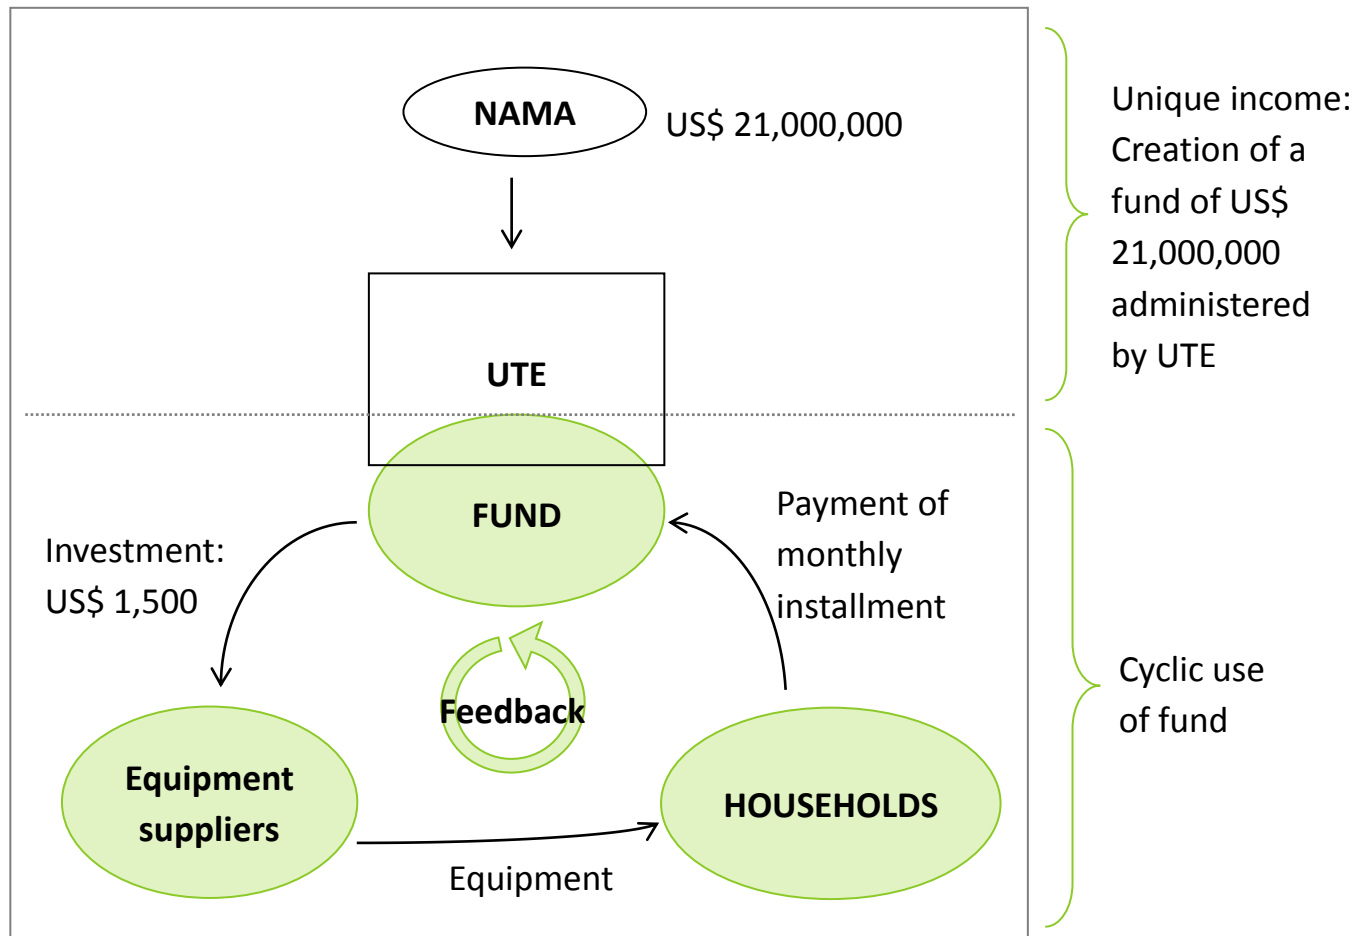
NAMA

US$ 21,000,000

UTE

Unique income: Creation of a fund of US$ 21,000,000 administered by UTE

FUND

Investment: US$ 1,500

Payment of monthly installment

Feedback

Equipment suppliers

HOUSEHOLDS

Equipment

Cyclic use of fund